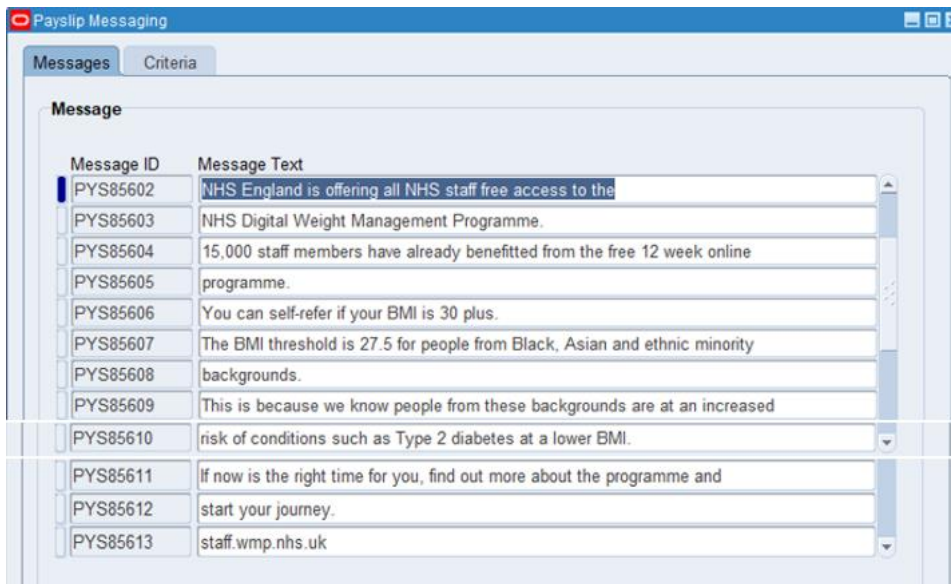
Payslip Messaging

Messages | Criteria

Message

| Message ID | Message Text |
|---|---|
| PYS85602 | NHS England is offering all NHS staff free access to the |
| PYS85603 | NHS Digital Weight Management Programme. |
| PYS85604 | 15,000 staff members have already benefitted from the free 12 week online |
| PYS85605 | programme. |
| PYS85606 | You can self-refer if your BMI is 30 plus. |
| PYS85607 | The BMI threshold is 27.5 for people from Black, Asian and ethnic minority |
| PYS85608 | backgrounds. |
| PYS85609 | This is because we know people from these backgrounds are at an increased |
| PYS85610 | risk of conditions such as Type 2 diabetes at a lower BMI. |
| PYS85611 | If now is the right time for you, find out more about the programme and |
| PYS85612 | start your journey. |
| PYS85613 | staff.wmp.nhs.uk |